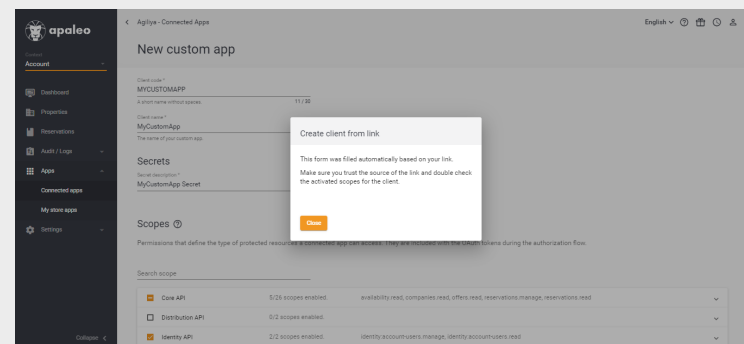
apaleo

Context
Account

Dashboard
Properties
Reservations
Audit / Logs
Apps
Connected apps
My store apps
Settings

Collapse

Agiliya - Connected Apps

English

New custom app

Client code *
MYCUSTOMAPP
A short name without spaces. 11 / 30

Client name *
MyCustomApp
The name of your custom app.

Secrets
Secret description *
MyCustomApp Secret

Scopes

Permissions that define the type of protected resources a connected app can access. They are included with the OAuth tokens during the authorization flow.

Search scope

| | | |
|---|---|---|
| Core API | 5/26 scopes enabled. | availability.read, companies.read, offers.read, reservations.manage, reservations.read |
| Distribution API | 0/2 scopes enabled. | |
| Identity API | 2/2 scopes enabled. | identity:account-users.manage, identity:account-users.read |

Create client from link

This form was filled automatically based on your link.

Make sure you trust the source of the link and double check the activated scopes for the client.

Close